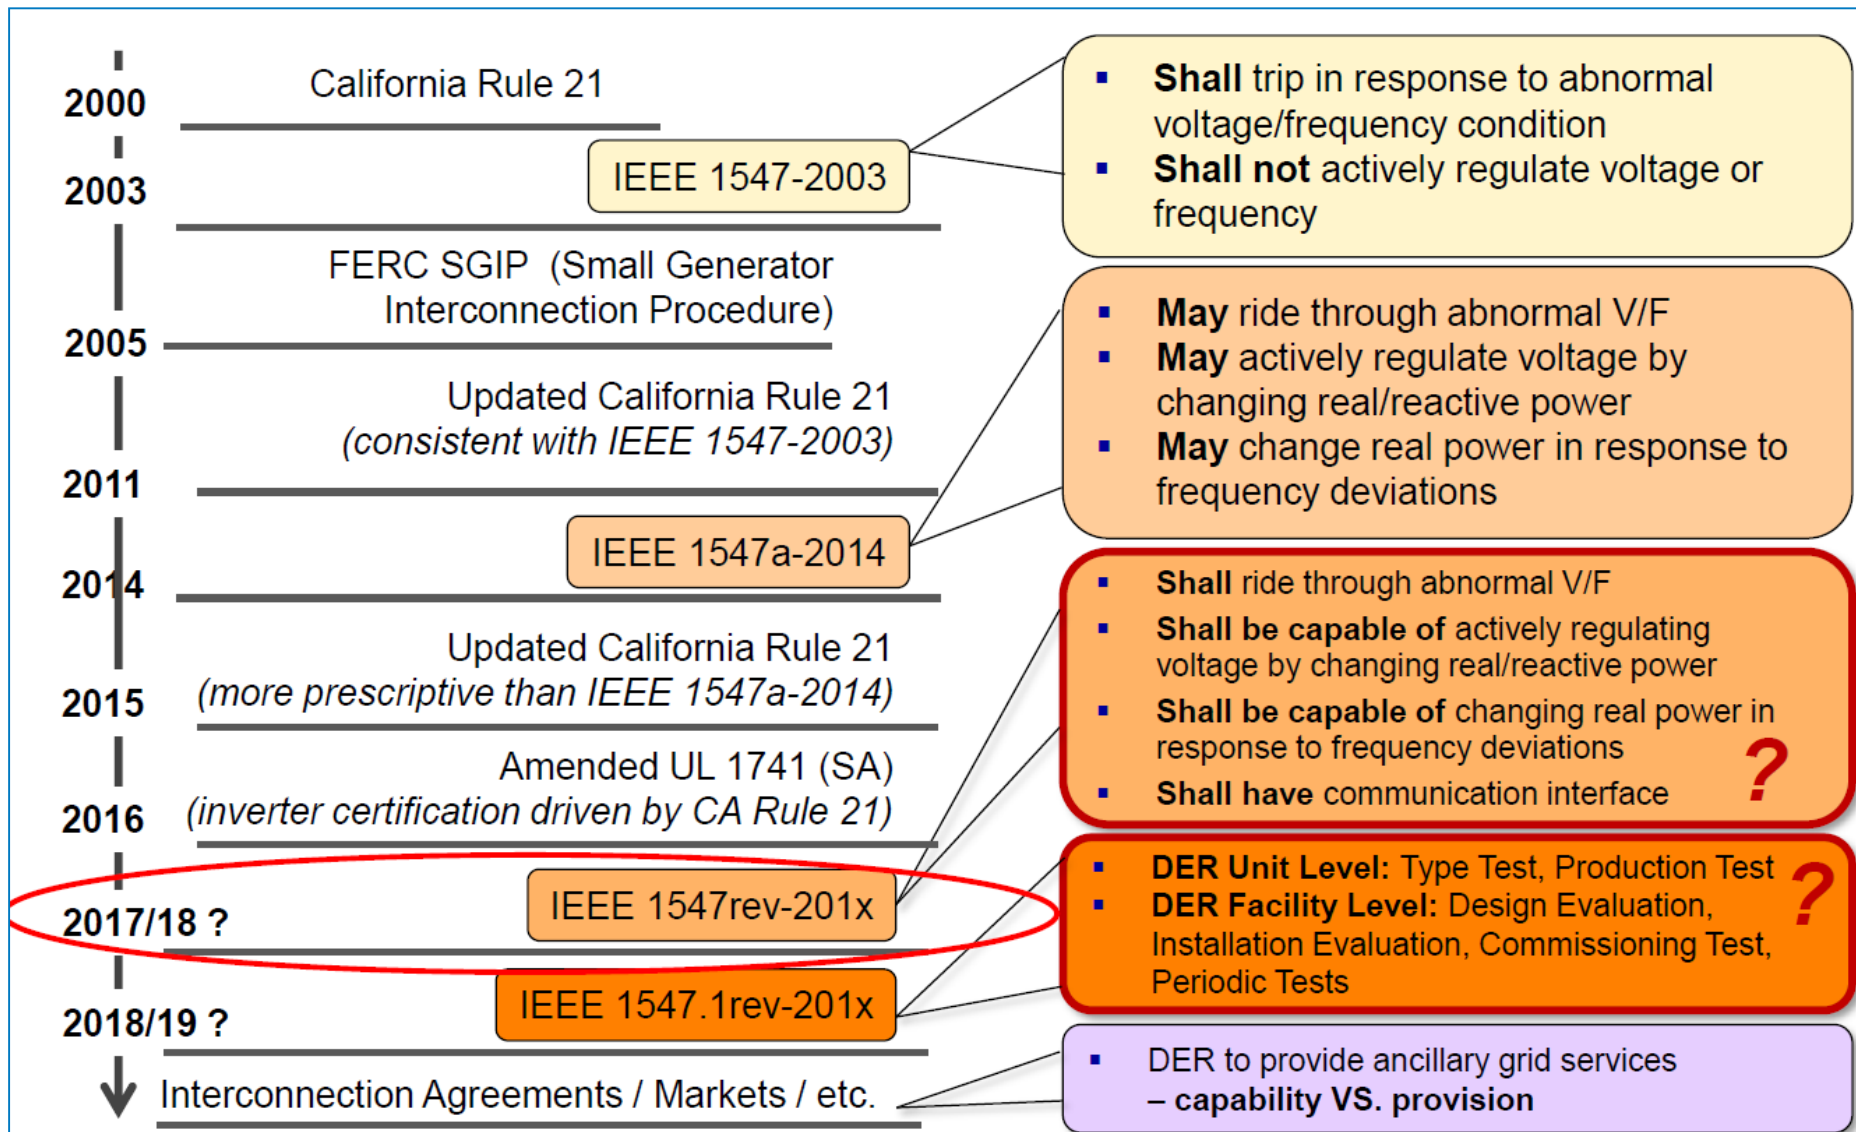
2000
California Rule 21

2003
IEEE 1547-2003

- **Shall** trip in response to abnormal voltage/frequency condition
- **Shall not** actively regulate voltage or frequency

FERC SGIP (Small Generator Interconnection Procedure)

2005
Updated California Rule 21
*(consistent with IEEE 1547-2003)*

- **May** ride through abnormal V/F
- **May** actively regulate voltage by changing real/reactive power
- **May** change real power in response to frequency deviations

2011
IEEE 1547a-2014

2014
Updated California Rule 21
*(more prescriptive than IEEE 1547a-2014)*

- **Shall** ride through abnormal V/F
- **Shall be capable of** actively regulating voltage by changing real/reactive power
- **Shall be capable of** changing real power in response to frequency deviations
- **Shall have** communication interface

?

2015
Amended UL 1741 (SA)
*(inverter certification driven by CA Rule 21)*

2016
IEEE 1547rev-201x

2017/18 ?
IEEE 1547.1rev-201x

- **DER Unit Level:** Type Test, Production Test
- **DER Facility Level:** Design Evaluation, Installation Evaluation, Commissioning Test, Periodic Tests

?

2018/19 ?
Interconnection Agreements / Markets / etc.

- DER to provide ancillary grid services – **capability VS. provision**